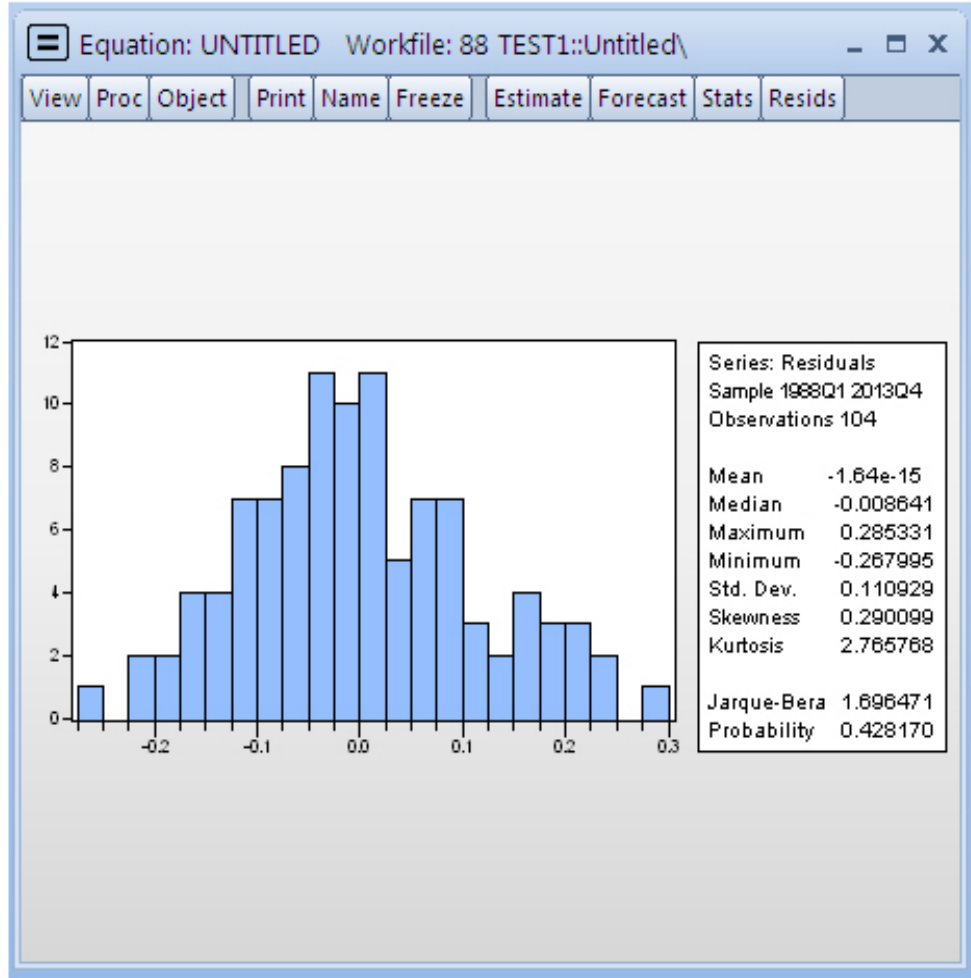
Equation: UNTITLED Workfile: 88 TEST1::Untitled\

View | Proc | Object | Print | Name | Freeze | Estimate | Forecast | Stats | Resids

12
10
8
6
4
2
0

-0.2 -0.1 0.0 0.1 0.2 0.3

Series: Residuals
Sample 1988Q1 2013Q4
Observations 104

| | |
|---|---|
| Mean | -1.64e-15 |
| Median | -0.008641 |
| Maximum | 0.285331 |
| Minimum | -0.267995 |
| Std. Dev. | 0.110929 |
| Skewness | 0.290099 |
| Kurtosis | 2.765768 |
| Jarque-Bera | 1.696471 |
| Probability | 0.428170 |